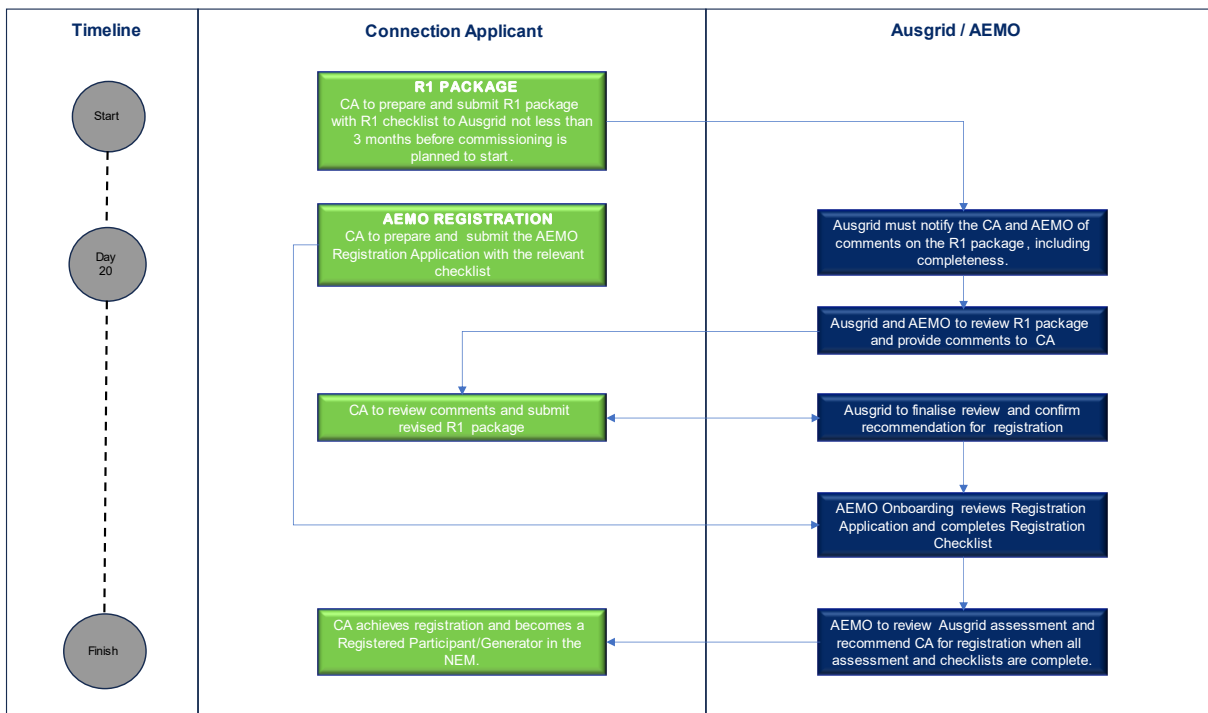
Timeline

Connection Applicant

Ausgrid / AEMO

Start

Day 20

Finish

R1 PACKAGE
CA to prepare and submit R1 package with R1 checklist to Ausgrid not less than 3 months before commissioning is planned to start.

AEMO REGISTRATION
CA to prepare and submit the AEMO Registration Application with the relevant checklist

Ausgrid must notify the CA and AEMO of comments on the R1 package, including completeness.

Ausgrid and AEMO to review R1 package and provide comments to CA

CA to review comments and submit revised R1 package

Ausgrid to finalise review and confirm recommendation for registration

AEMO Onboarding reviews Registration Application and completes Registration Checklist

AEMO to review Ausgrid assessment and recommend CA for registration when all assessment and checklists are complete.

CA achieves registration and becomes a Registered Participant/Generator in the NEM.